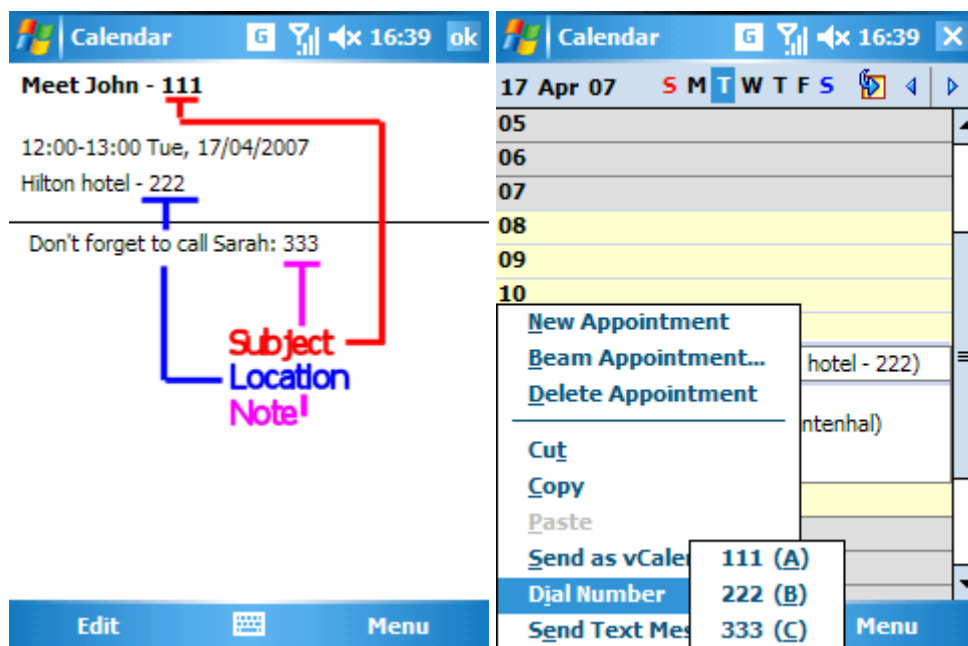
Calendar G 16:39 ok

Meet John - 111

12:00-13:00 Tue, 17/04/2007

Hilton hotel - 222

Don't forget to call Sarah: 333

Subject
Location
Note

Edit Menu

Calendar G 16:39

17 Apr 07 S M T W T F S

05
06
07
08
09
10

New Appointment
Beam Appointment...
Delete Appointment
Cut
Copy
Paste
Send as vCaler
Dial Number
Send Text Mes

hotel - 222)
ntenhal)

111 (A)
222 (B)
333 (C)

Menu